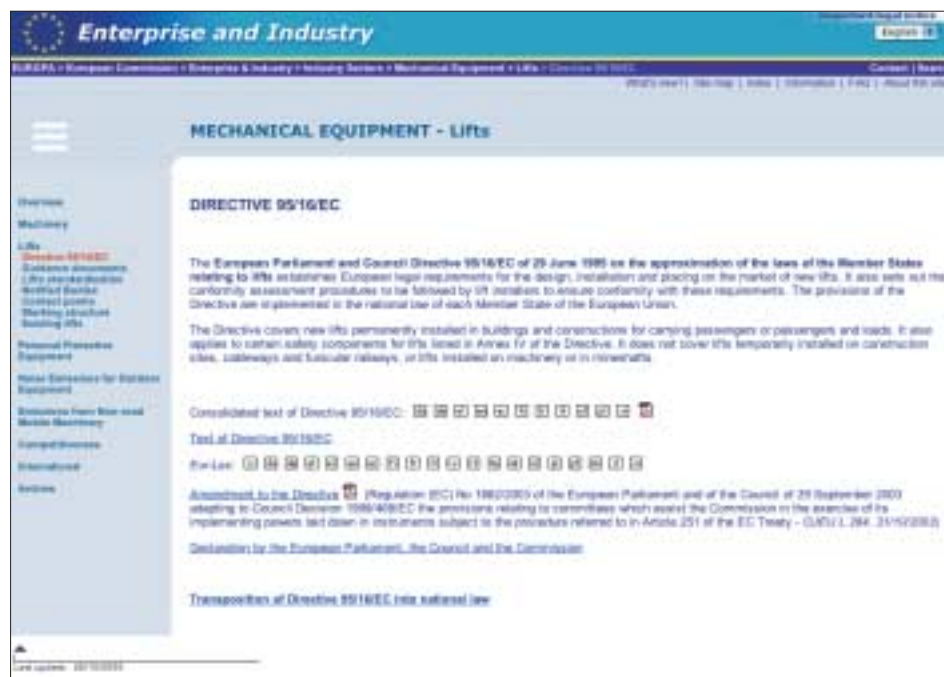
Enterprise and Industry

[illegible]
English

EUROPA > European Commission > Enterprise & Industry > Industry Sectors > Mechanical Equipment > Lifts > Directive 95/16/EC

Contact | Search

What's new? | Site map | Index | Information | FAQ | About this site

MECHANICAL EQUIPMENT - Lifts

Overview
Machinery
Lifts
Directive 95/16/EC
Guidance documents
Lifts standardisation
Notified Bodies
Contact points
Working structure
Existing lifts
Personal Protective Equipment
Noise Emission for Outdoor Equipment
Emissions from Non-road Mobile Machinery
Competitiveness
International
Archive

DIRECTIVE 95/16/EC

The European Parliament and Council Directive 95/16/EC of 29 June 1995 on the approximation of the laws of the Member States relating to lifts establishes European legal requirements for the design, installation and placing on the market of new lifts. It also sets out the conformity assessment procedures to be followed by lift installers to ensure conformity with these requirements. The provisions of the Directive are implemented in the national law of each Member State of the European Union.

The Directive covers new lifts permanently installed in buildings and constructions for carrying passengers or passengers and loads. It also applies to certain safety components for lifts listed in Annex IV of the Directive. It does not cover lifts temporarily installed on construction sites, cableways and funicular railways, or lifts installed on machinery or in mineshafts.

Consolidated text of Directive 95/16/EC: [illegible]

Text of Directive 95/16/EC

Eur-Lex: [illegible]

Amendment to the Directive (Regulation (EC) No 1882/2003 of the European Parliament and of the Council of 29 September 2003 adapting to Council Decision 1999/468/EC the provisions relating to committees which assist the Commission in the exercise of its implementing powers laid down in instruments subject to the procedure referred to in Article 251 of the EC Treaty - OJEU L 284, 31/10/2003)

Declaration by the European Parliament, the Council and the Commission

Transposition of Directive 95/16/EC into national law

Last update: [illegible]